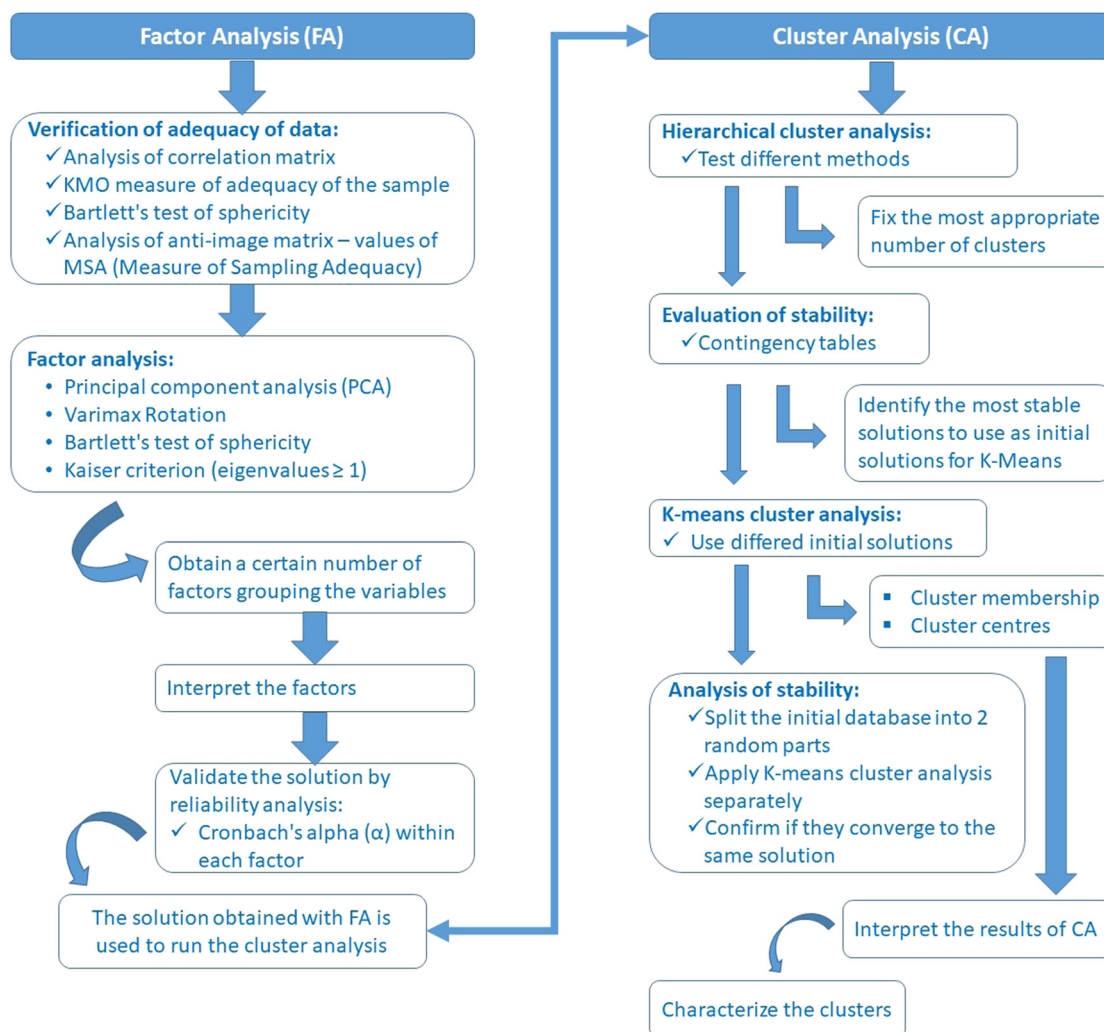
Factor Analysis (FA)

Verification of adequacy of data:
✓Analysis of correlation matrix
✓KMO measure of adequacy of the sample
✓Bartlett's test of sphericity
✓Analysis of anti-image matrix – values of MSA (Measure of Sampling Adequacy)

Factor analysis:
• Principal component analysis (PCA)
• Varimax Rotation
• Bartlett's test of sphericity
• Kaiser criterion (eigenvalues ≥ 1)

Obtain a certain number of factors grouping the variables

Interpret the factors

Validate the solution by reliability analysis:
✓ Cronbach's alpha (α) within each factor

The solution obtained with FA is used to run the cluster analysis

Cluster Analysis (CA)

Hierarchical cluster analysis:
✓Test different methods

Fix the most appropriate number of clusters

Evaluation of stability:
✓Contingency tables

Identify the most stable solutions to use as initial solutions for K-Means

K-means cluster analysis:
✓ Use differed initial solutions

▪ Cluster membership
▪ Cluster centres

Analysis of stability:
✓Split the initial database into 2 random parts
✓Apply K-means cluster analysis separately
✓Confirm if they converge to the same solution

Interpret the results of CA

Characterize the clusters